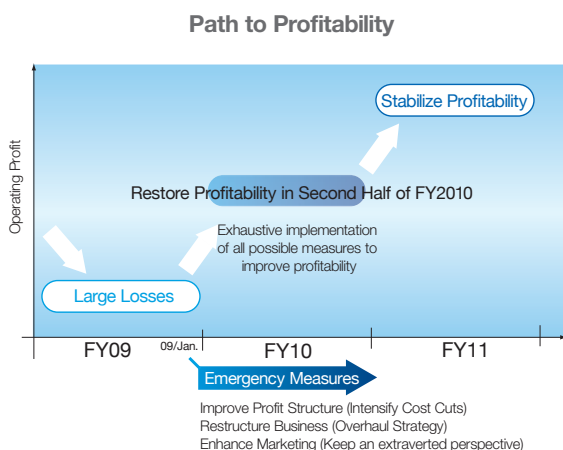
Path to Profitability

Operating Profit

Stabilize Profitability

Restore Profitability in Second Half of FY2010

Exhaustive implementation of all possible measures to improve profitability

Large Losses

FY09

09/Jan.

FY10

FY11

Emergency Measures

Improve Profit Structure (Intensify Cost Cuts)
Restructure Business (Overhaul Strategy)
Enhance Marketing (Keep an extraverted perspective)